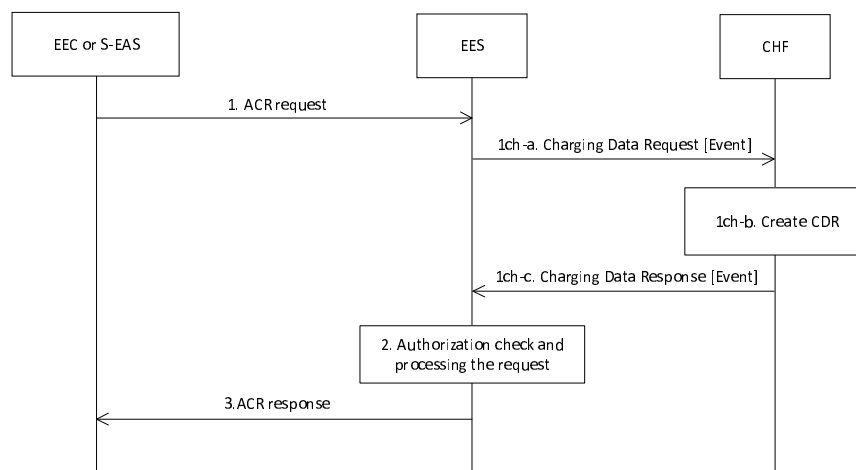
EEC or S-EAS

EES

CHF

1. ACR request

1ch-a. Charging Data Request [Event]

1ch-b. Create CDR

1ch-c. Charging Data Response [Event]

2. Authorization check and processing the request

3. ACR response